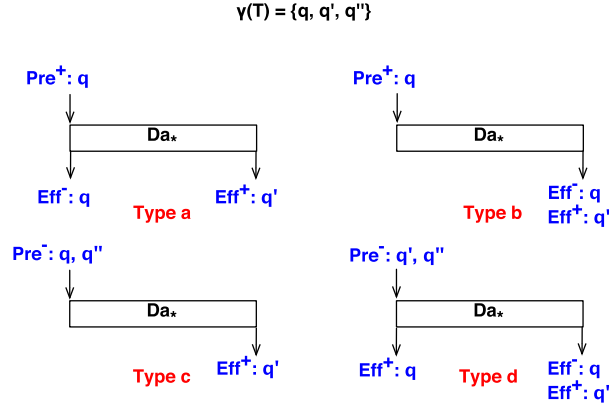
$\gamma(T) = \{q, q', q''\}$

$Pre^{+}$: q

$Da_{*}$

$Eff^{-}$: q

$Eff^{+}$: q'

Type a

$Pre^{+}$: q

$Da_{*}$

$Eff^{-}$: q

$Eff^{+}$: q'

Type b

$Pre^{-}$: q, q''

$Da_{*}$

$Eff^{+}$: q'

Type c

$Pre^{-}$: q', q''

$Da_{*}$

$Eff^{+}$: q

Type d

$Eff^{-}$: q

$Eff^{+}$: q'